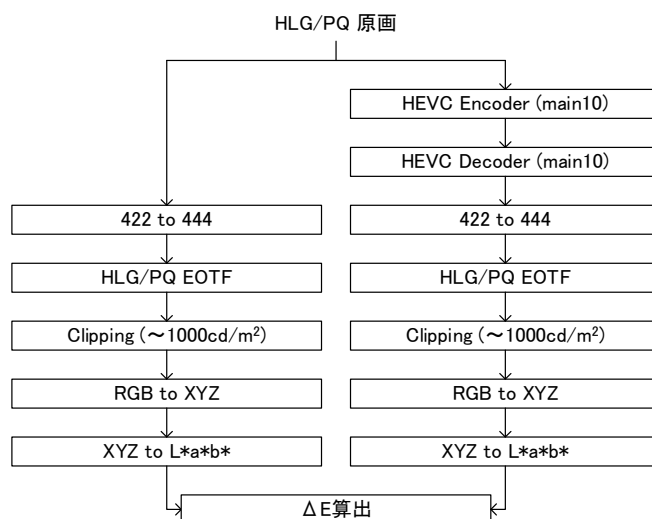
HLG/PQ 原画

HEVC Encoder (main10)

HEVC Decoder (main10)

422 to 444

422 to 444

HLG/PQ EOTF

HLG/PQ EOTF

Clipping (～1000cd/m$^2$)

Clipping (～1000cd/m$^2$)

RGB to XYZ

RGB to XYZ

XYZ to L*a*b*

XYZ to L*a*b*

ΔE算出